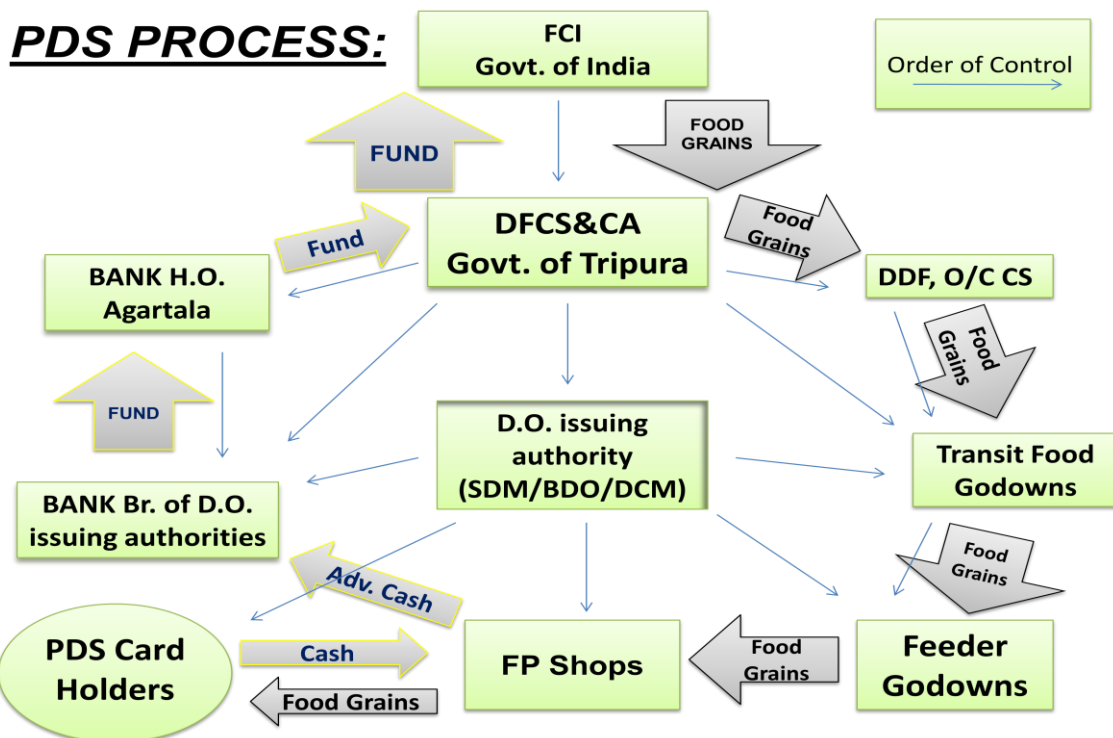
PDS PROCESS:

FCI
Govt. of India

Order of Control

FUND

FOOD GRAINS

Fund

DFCS&CA
Govt. of Tripura

Food Grains

BANK H.O.
Agartala

DDF, O/C CS

Food Grains

FUND

D.O. issuing authority (SDM/BDO/DCM)

Transit Food Godowns

BANK Br. of D.O. issuing authorities

Food Grains

Adv. Cash

PDS Card Holders

Cash

FP Shops

Food Grains

Feeder Godowns

Food Grains